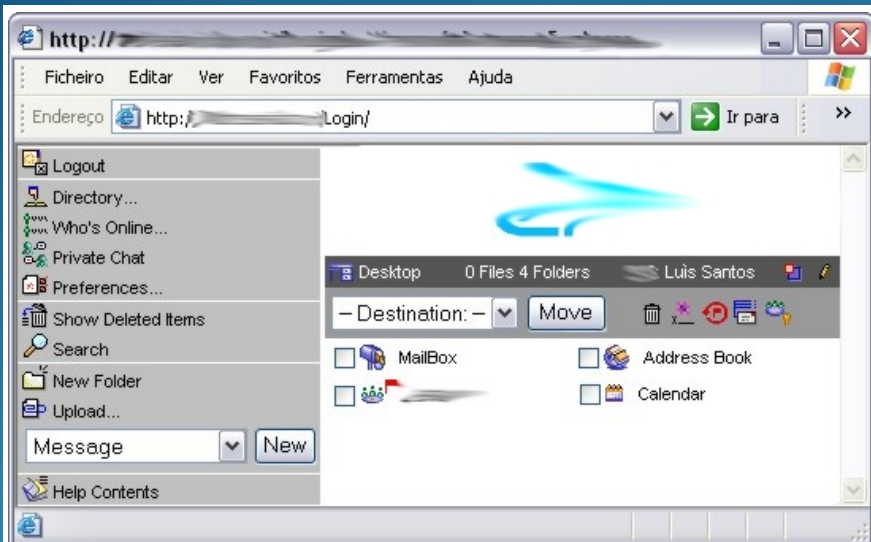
http://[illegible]

Ficheiro Editar Ver Favoritos Ferramentas Ajuda

Endereço http:/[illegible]Login/ Ir para »

Logout
Directory...
Who's Online...
Private Chat
Preferences...
Show Deleted Items
Search
New Folder
Upload...
Message New
Help Contents

Desktop 0 Files 4 Folders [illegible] Luis Santos

– Destination: – Move

MailBox
Address Book
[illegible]
Calendar